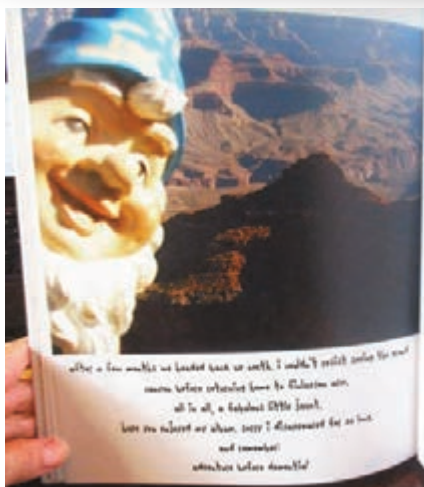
After a few months we headed back up south. I couldn't resist seeing the Grand Canyon before returning home to Blakesome Acre. All in all, a fabulous little jaunt. Hope you enjoyed my album. Sorry I disappeared for so long, and remember! Adventure before dementia!